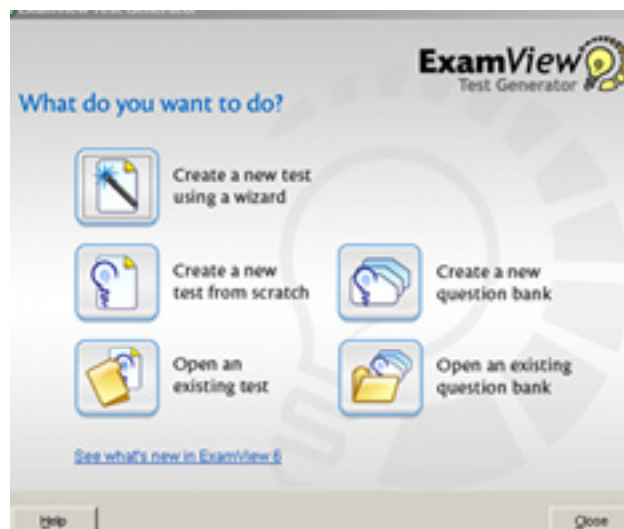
ExamView
Test Generator

What do you want to do?

Create a new test using a wizard

Create a new test from scratch

Create a new question bank

Open an existing test

Open an existing question bank

See what's new in ExamView 6

Help

Close